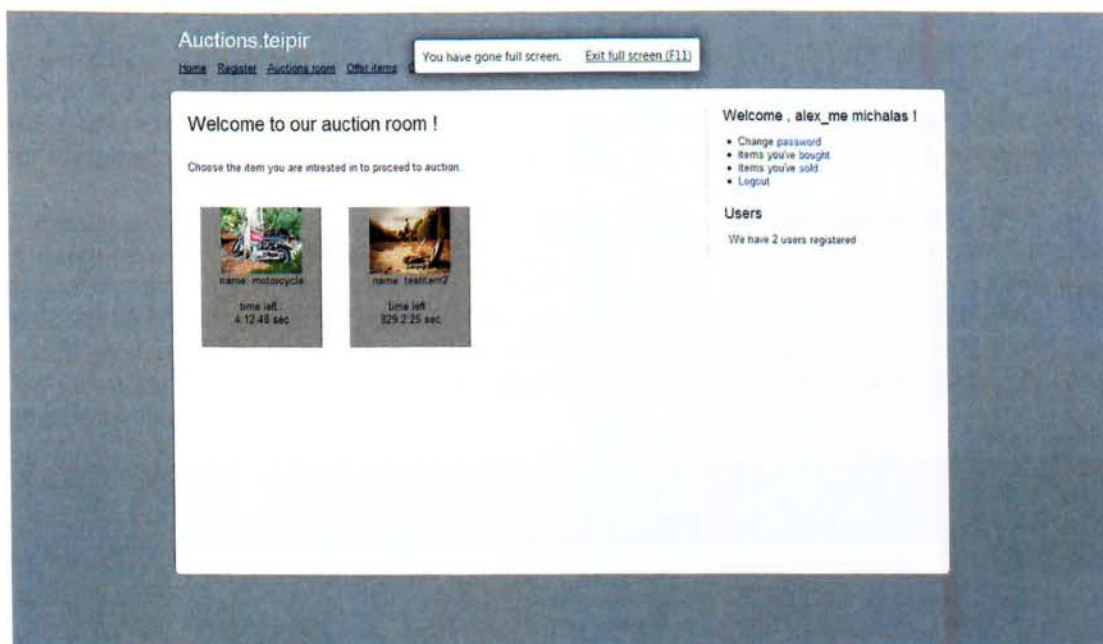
Auctions.teipir

Home Register Auctions room Offer items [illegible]

You have gone full screen. Exit full screen (F11)

Welcome to our auction room !

Choose the item you are intrested in to proceed to auction.

name: motorcycle

time left : 4:12:48 sec

name: testitem2

time left : 829:2:25 sec

Welcome , alex_me michalas !

- Change password
- Items you've bought
- Items you've sold
- Logout

Users

We have 2 users registered